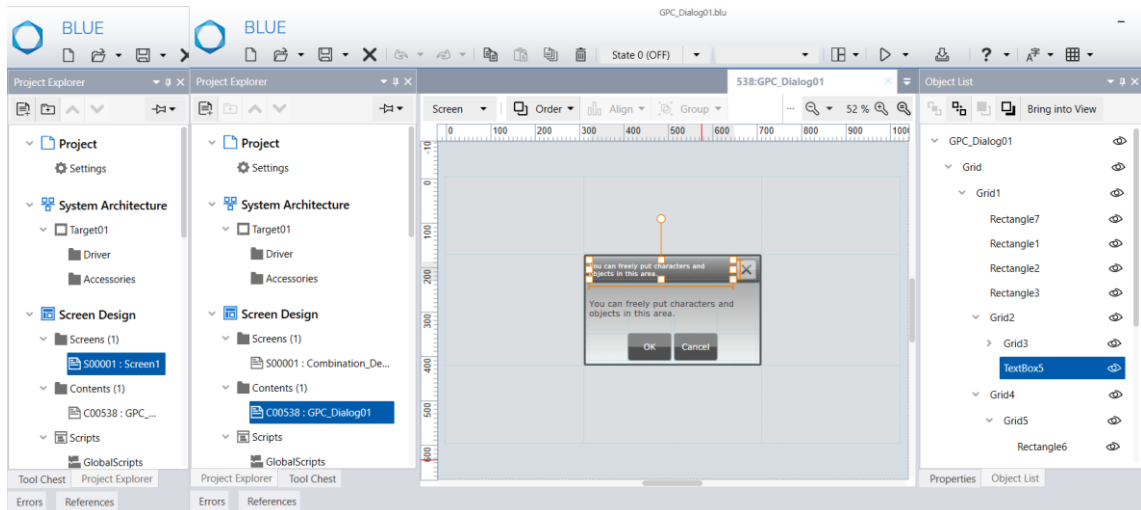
BLUE

BLUE

GPC_Dialog01.blu

State 0 (OFF)

Project Explorer

Project

Settings

System Architecture

Target01

Driver

Accessories

Screen Design

Screens (1)

S00001 : Screen1

Contents (1)

C00538 : GPC_...

Scripts

GlobalScripts

Tool Chest | Project Explorer

Errors | References

Project Explorer

Project

Settings

System Architecture

Target01

Driver

Accessories

Screen Design

Screens (1)

S00001 : Combination_De...

Contents (1)

C00538 : GPC_Dialog01

Scripts

GlobalScripts

Project Explorer | Tool Chest

Errors | References

538:GPC_Dialog01

Screen | Order | Align | Group | 52 %

0 100 200 300 400 500 600 700 800 900 100

0 100 200 300 400 500 600

You can freely put characters and objects in this area.

You can freely put characters and objects in this area.

OK | Cancel

Object List

Bring into View

GPC_Dialog01

Grid

Grid1

Rectangle7

Rectangle1

Rectangle2

Rectangle3

Grid2

Grid3

TextBox5

Grid4

Grid5

Rectangle6

Properties | Object List